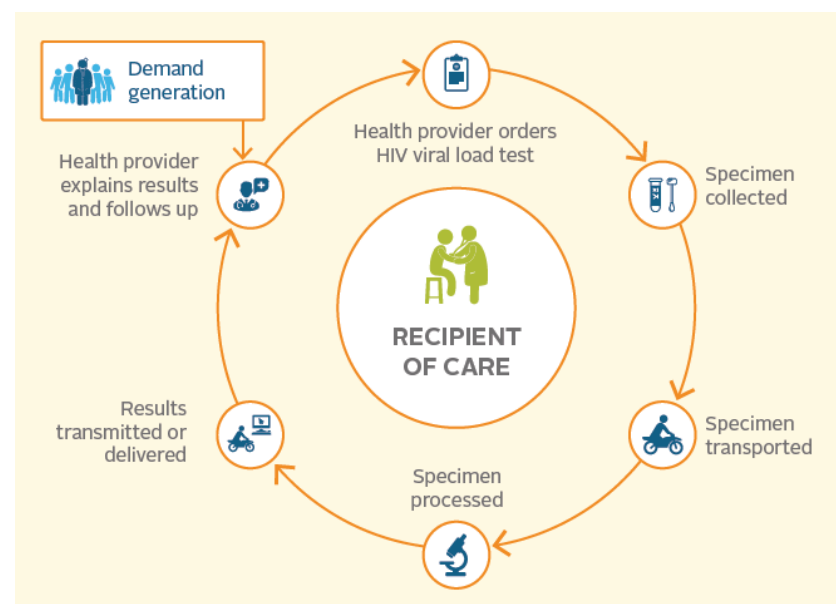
Demand generation

Health provider orders HIV viral load test

Specimen collected

Specimen transported

Specimen processed

Results transmitted or delivered

Health provider explains results and follows up

RECIPIENT OF CARE